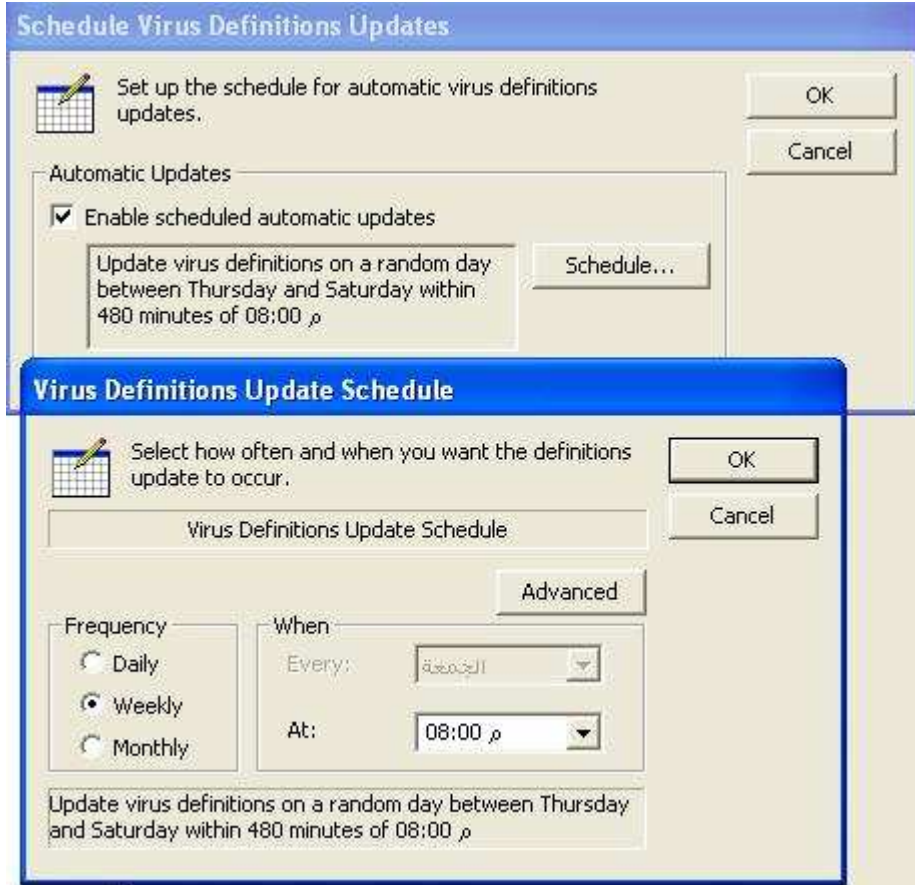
Schedule Virus Definitions Updates

Set up the schedule for automatic virus definitions updates.

OK

Cancel

Automatic Updates

Enable scheduled automatic updates

Update virus definitions on a random day between Thursday and Saturday within 480 minutes of 08:00 م

Schedule...

Virus Definitions Update Schedule

Select how often and when you want the definitions update to occur.

OK

Cancel

Virus Definitions Update Schedule

Advanced

Frequency

Daily

Weekly

Monthly

When

Every:

الجمعة

At:

08:00 م

Update virus definitions on a random day between Thursday and Saturday within 480 minutes of 08:00 م